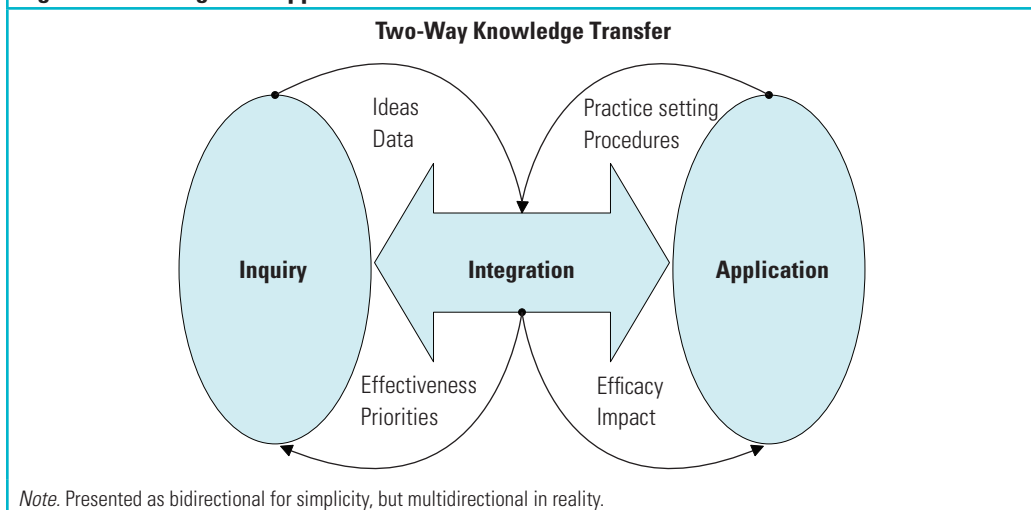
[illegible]

Two-Way Knowledge Transfer

Ideas
Data

Practice setting
Procedures

Inquiry

Integration

Application

Effectiveness
Priorities

Efficacy
Impact

*Note*. Presented as bidirectional for simplicity, but multidirectional in reality.